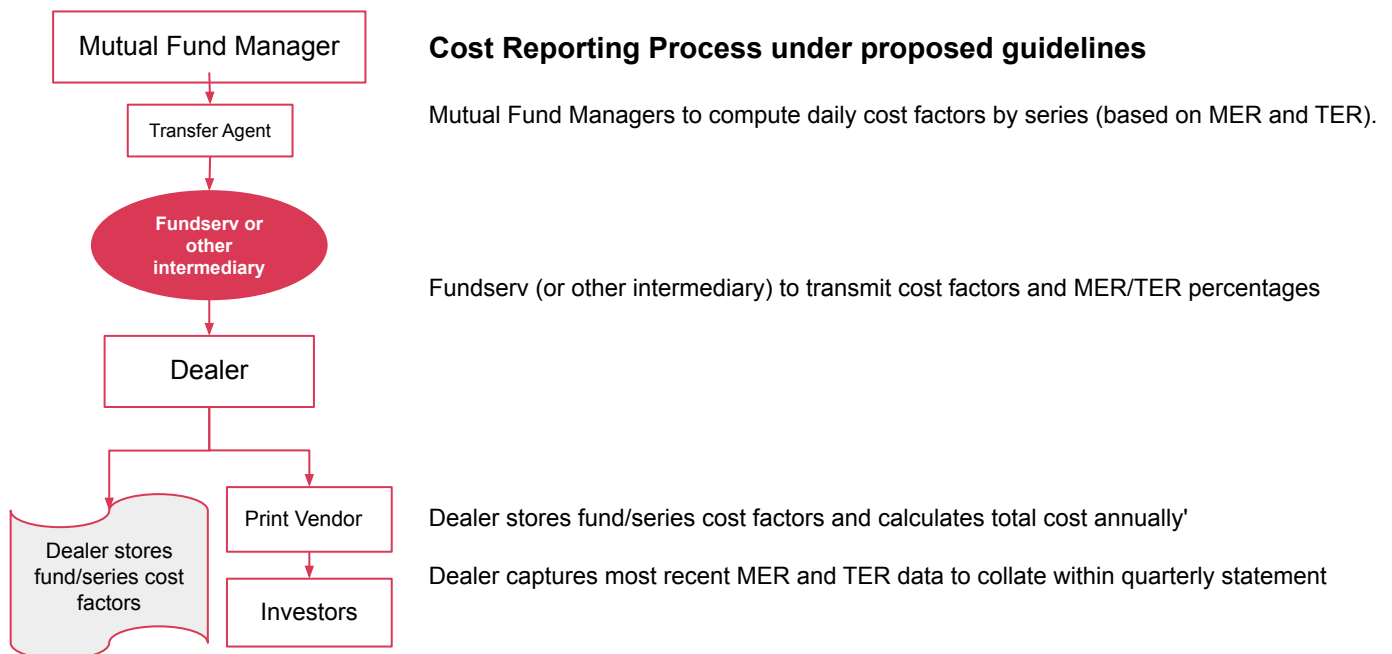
Mutual Fund Manager

Transfer Agent

Fundserv or other intermediary

Dealer

Dealer stores fund/series cost factors

Print Vendor

Investors

Cost Reporting Process under proposed guidelines

Mutual Fund Managers to compute daily cost factors by series (based on MER and TER).

Fundserv (or other intermediary) to transmit cost factors and MER/TER percentages

Dealer stores fund/series cost factors and calculates total cost annually'

Dealer captures most recent MER and TER data to collate within quarterly statement